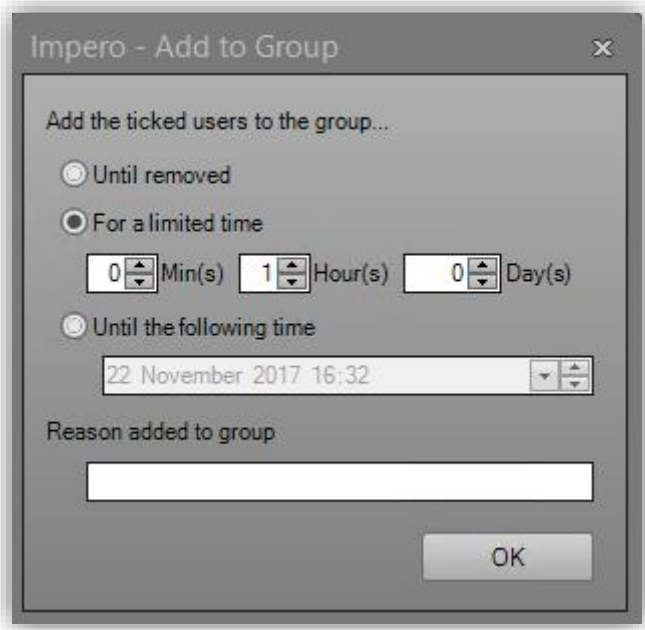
Impero - Add to Group

Add the ticked users to the group...

Until removed

For a limited time

0 Min(s) 1 Hour(s) 0 Day(s)

Until the following time

22 November 2017 16:32

Reason added to group

OK